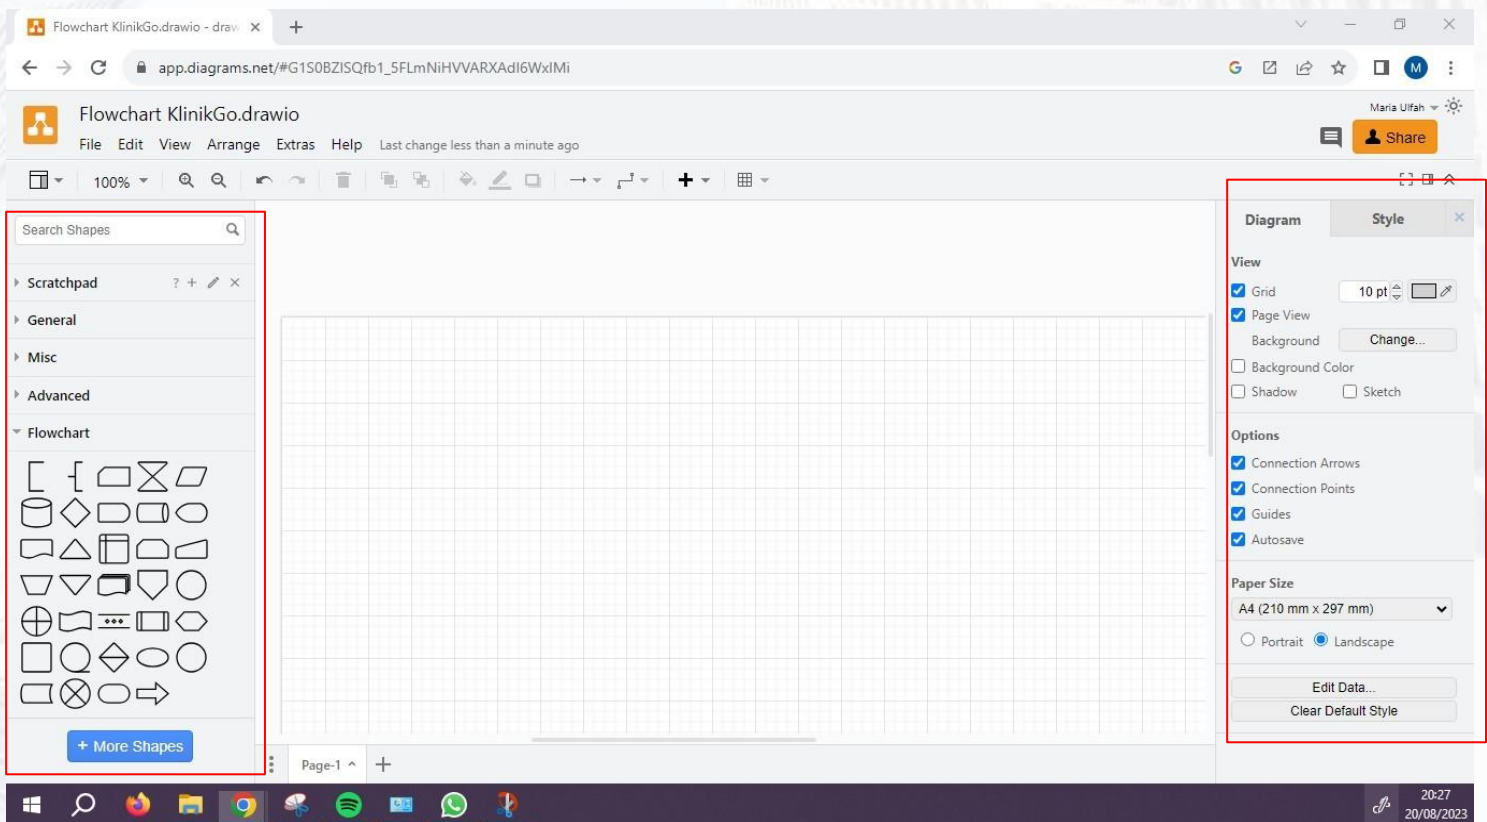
Flowchart KlinikGo.drawio - draw ×
+
app.diagrams.net/#G1S0BZISQfb1_5FLmNiHVVARXAdI6WxIMi
M
Flowchart KlinikGo.drawio
File Edit View Arrange Extras Help Last change less than a minute ago
Maria Ulfah
Share
100%
Search Shapes
Scratchpad
General
Misc
Advanced
Flowchart
+ More Shapes
Diagram Style
View
Grid 10 pt
Page View
Background Change...
Background Color
Shadow Sketch
Options
Connection Arrows
Connection Points
Guides
Autosave
Paper Size
A4 (210 mm x 297 mm)
Portrait Landscape
Edit Data...
Clear Default Style
Page-1 +
20:27
20/08/2023